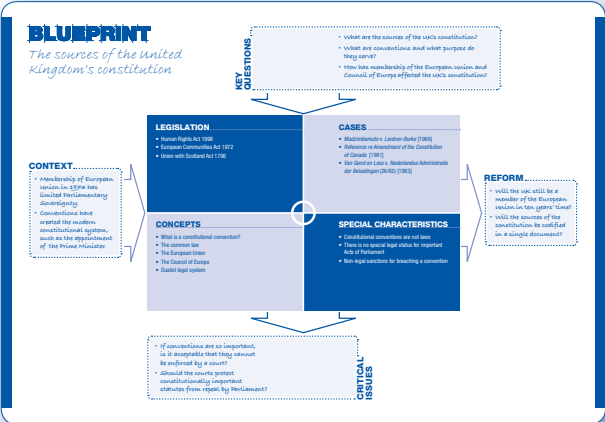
BLUEPRINT

The sources of the United Kingdom's constitution

KEY QUESTIONS

• What are the sources of the UK's constitution?
• What are conventions and what purpose do they serve?
• How has membership of the European Union and Council of Europe affected the UK's constitution?

CONTEXT

• Membership of European Union in 1972 has limited Parliamentary Sovereignty.
• Conventions have created the modern constitutional system, such as the appointment of the Prime Minister.

LEGISLATION

• Human Rights Act 1998
• European Communities Act 1972
• Union with Scotland Act 1706

CASES

• *Madzimbamuto v. Lardner-Burke* [1969]
• *Reference re Amendment of the Constitution of Canada* [1981]
• *Van Gend en Loos v. Nederlandse Administratie der Belastingen* (26/62) [1963]

REFORM

• Will the UK still be a member of the European Union in ten years' time?
• Will the sources of the constitution be codified in a single document?

CONCEPTS

• What is a constitutional convention?
• The common law
• The European Union
• The Council of Europe
• Dualist legal system

SPECIAL CHARACTERISTICS

• Constitutional conventions are not laws
• There is no special legal status for important Acts of Parliament
• Non-legal sanctions for breaching a convention

• If conventions are so important, is it acceptable that they cannot be enforced by a court?
• Should the courts protect constitutionally important statutes from repeal by Parliament?

CRITICAL ISSUES